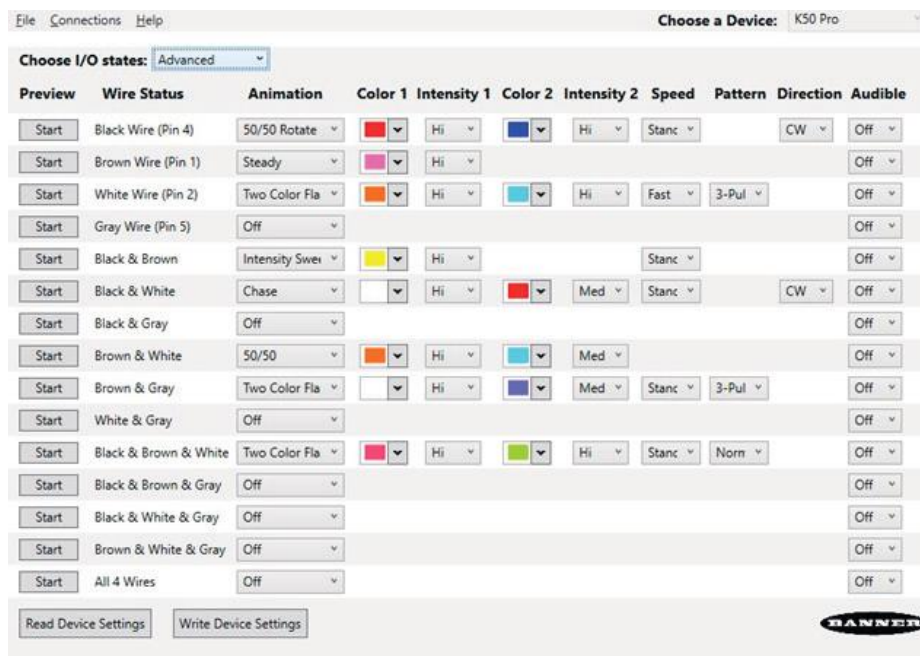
File Connections Help

Choose a Device: K50 Pro

Choose I/O states: Advanced

| Preview | Wire Status | Animation | Color 1 | Intensity 1 | Color 2 | Intensity 2 | Speed | Pattern | Direction | Audible |
|---|---|---|---|---|---|---|---|---|---|---|
| Start | Black Wire (Pin 4) | 50/50 Rotate | | Hi | | Hi | Stanc | | CW | Off |
| Start | Brown Wire (Pin 1) | Steady | | Hi | | | | | | Off |
| Start | White Wire (Pin 2) | Two Color Fla | | Hi | | Hi | Fast | 3-Pul | | Off |
| Start | Gray Wire (Pin 5) | Off | | | | | | | | Off |
| Start | Black & Brown | Intensity Swe | | Hi | | | Stanc | | | Off |
| Start | Black & White | Chase | | Hi | | Med | Stanc | | CW | Off |
| Start | Black & Gray | Off | | | | | | | | Off |
| Start | Brown & White | 50/50 | | Hi | | Med | | | | Off |
| Start | Brown & Gray | Two Color Fla | | Hi | | Med | Stanc | 3-Pul | | Off |
| Start | White & Gray | Off | | | | | | | | Off |
| Start | Black & Brown & White | Two Color Fla | | Hi | | Hi | Stanc | Norn | | Off |
| Start | Black & Brown & Gray | Off | | | | | | | | Off |
| Start | Black & White & Gray | Off | | | | | | | | Off |
| Start | Brown & White & Gray | Off | | | | | | | | Off |
| Start | All 4 Wires | Off | | | | | | | | Off |

Read Device Settings Write Device Settings

BANNER